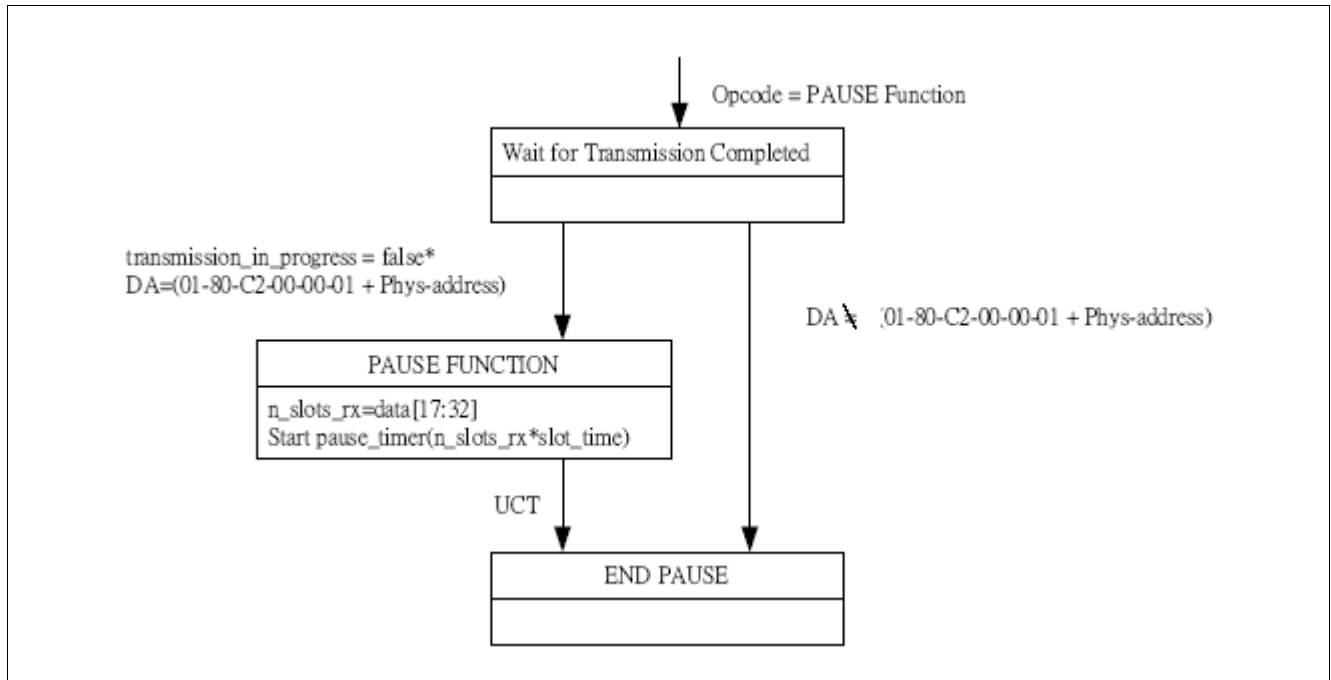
Opcode = PAUSE Function

Wait for Transmission Completed

transmission_in_progress = false*
DA=(01-80-C2-00-00-01 + Phys-address)

DA $\neq$ (01-80-C2-00-00-01 + Phys-address)

PAUSE FUNCTION

n_slots_rx=data[17:32]
Start pause_timer(n_slots_rx*slot_time)

UCT

END PAUSE